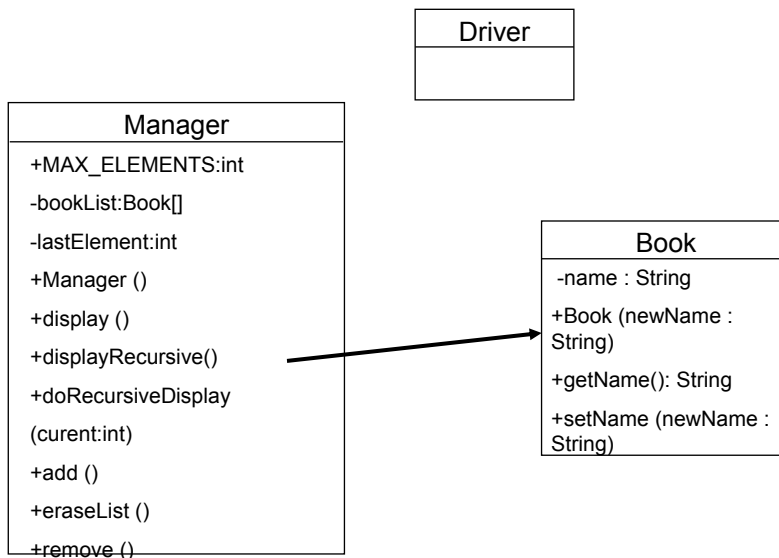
Driver

Manager
+MAX_ELEMENTS:int
-bookList:Book[]
-lastElement:int
+Manager ()
+display ()
+displayRecursive()
+doRecursiveDisplay
(curent:int)
+add ()
+eraseList ()
+remove ()

Book
-name : String
+Book (newName : String)
+getName(): String
+setName (newName : String)